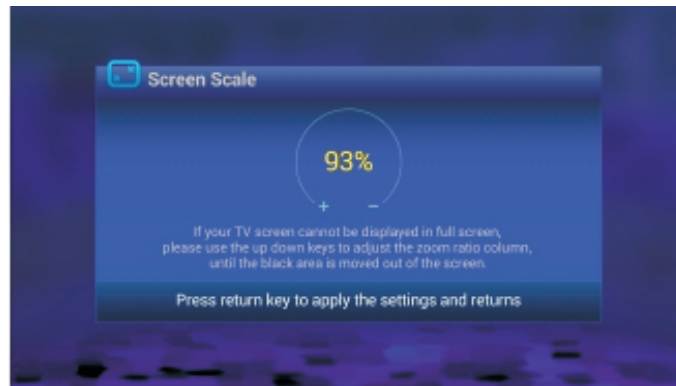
Screen Scale

93%

+ −

If your TV screen cannot be displayed in full screen, please use the up down keys to adjust the zoom ratio column, until the black area is moved out of the screen.

Press return key to apply the settings and returns